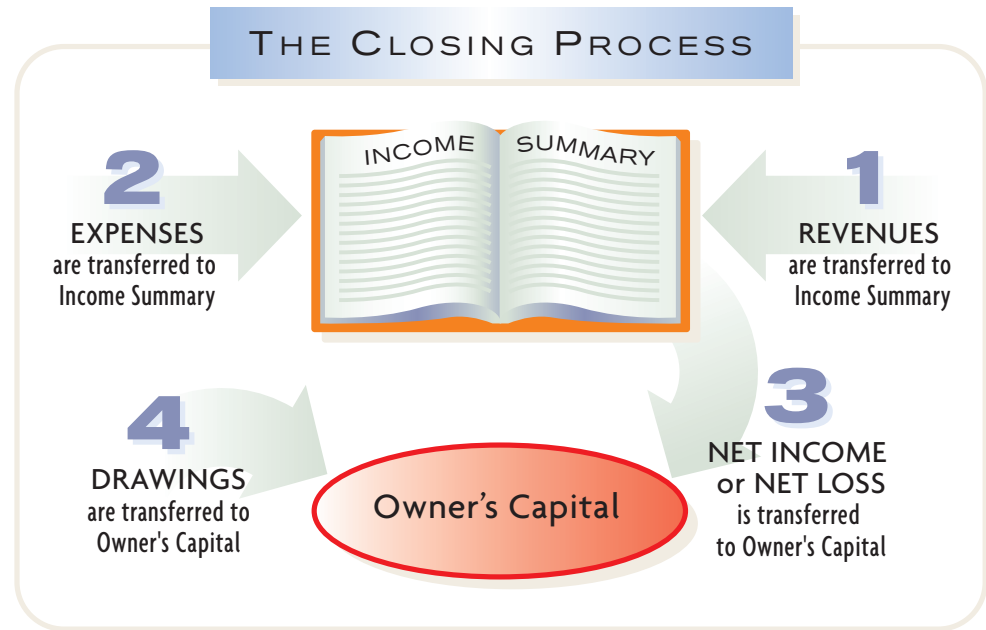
THE CLOSING PROCESS

INCOME SUMMARY

2
EXPENSES
are transferred to
Income Summary

1
REVENUES
are transferred to
Income Summary

4
DRAWINGS
are transferred to
Owner's Capital

Owner’s Capital

3
NET INCOME
or NET LOSS
is transferred
to Owner's Capital